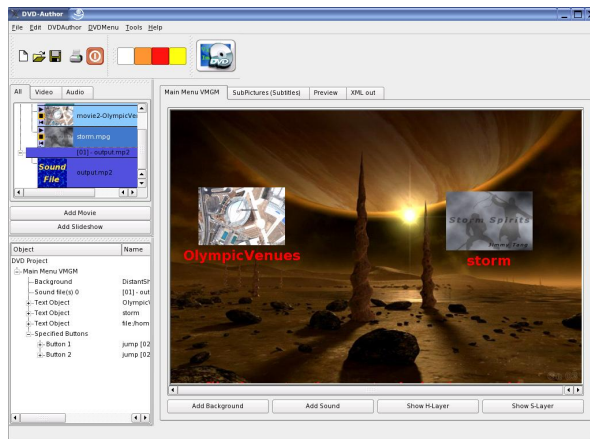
DVD-Author

File Edit DVDAuthor DVDMenu Tools Help

DVD

All Video Audio

movie2-OlympicVen

storm.mpg

[01] - output.mp2

Sound File

output.mp2

Add Movie

Add Slideshow

| Object | Name |
|---|---|
| DVD Project | |
| Main Menu VMGM | |
| Background | DistantSt |
| Sound file(s) 0 | [01] - out |
| Text Object | Olympic\ |
| Text Object | storm |
| Text Object | file./hom |
| Specified Buttons | |
| Button 1 | jump [02 |
| Button 2 | jump [02 |

Main Menu VMGM SubPictures (Subtitles) Preview XML out

OlympicVenues

Storm Spirits

storm

Add Background Add Sound Show H-Layer Show S-Layer